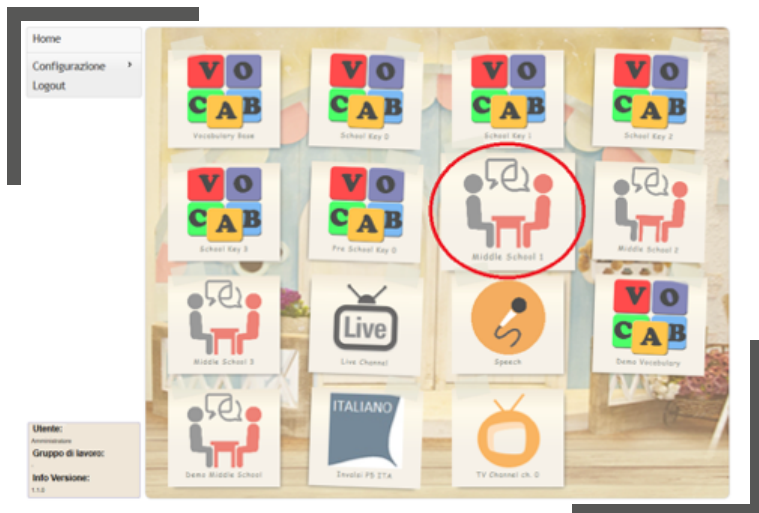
Home

Configurazione ›

Logout

V O
C A B
Vocabulary Base

V O
C A B
School Key 0

V O
C A B
School Key 1

V O
C A B
School Key 2

V O
C A B
School Key 3

V O
C A B
Pre School Key 0

Middle School 1

Middle School 2

Middle School 3

Live
Live Channel

Speech

V O
C A B
Demo Vocabulary

Demo Middle School

ITALIANO
Involvi PS ITA

TV Channel ch. 0

Utente:
Amministratore
Gruppo di lavoro:
Info Versione:
1.1.0